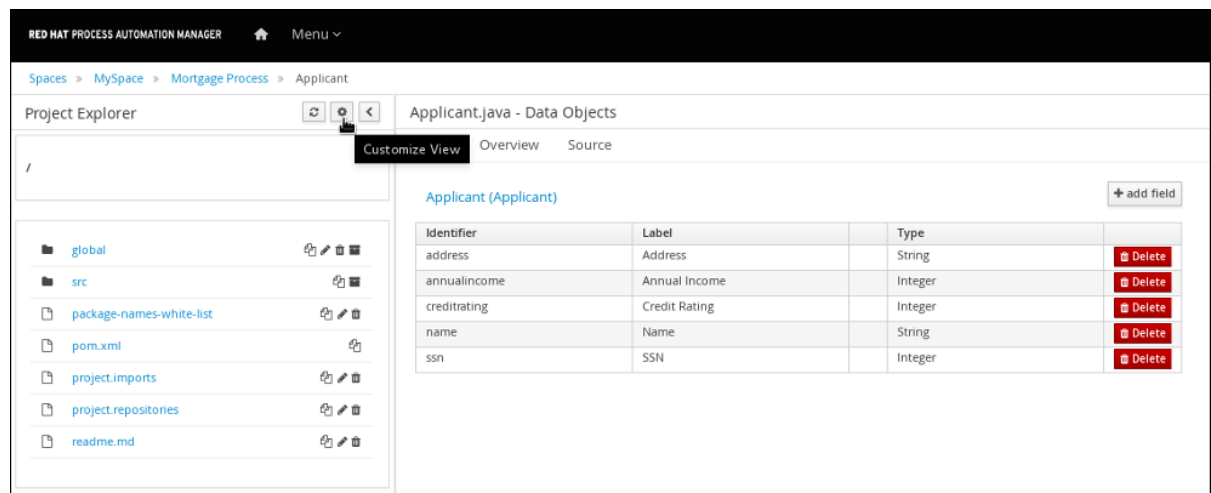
RED HAT PROCESS AUTOMATION MANAGER Menu

Spaces » MySpace » Mortgage Process » Applicant

Project Explorer

Customize View

/

global

src

package-names-white-list

pom.xml

project.imports

project.repositories

readme.md

Applicant.java - Data Objects

Overview Source

Applicant (Applicant)

+ add field

| Identifier | Label | | Type | |
|---|---|---|---|---|
| address | Address | | String | Delete |
| annualincome | Annual Income | | Integer | Delete |
| creditrating | Credit Rating | | Integer | Delete |
| name | Name | | String | Delete |
| ssn | SSN | | Integer | Delete |